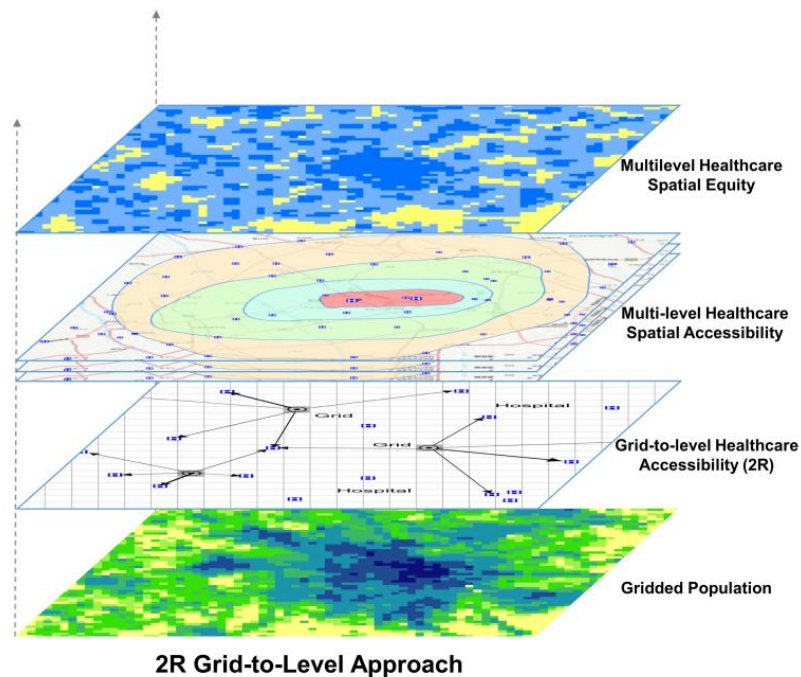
Multilevel Healthcare Spatial Equity

Multi-level Healthcare Spatial Accessibility

Grid

Hospital

Grid

Grid-to-level Healthcare Accessibility (2R)

Hospital

Gridded Population

2R Grid-to-Level Approach